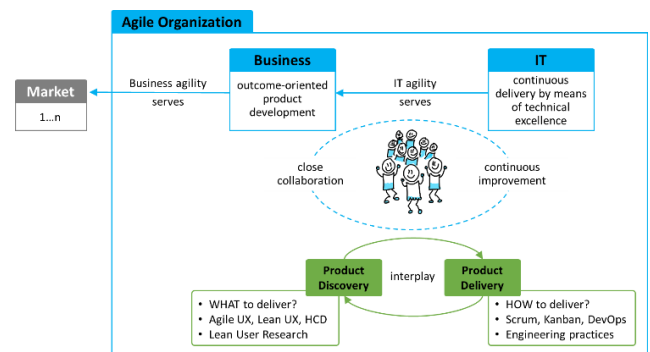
Agile Organization

Market
1...n

Business agility
serves

Business
outcome-oriented product development

IT agility
serves

IT
continuous delivery by means of technical excellence

close collaboration

continuous improvement

Product Discovery

interplay

Product Delivery

• WHAT to deliver?
• Agile UX, Lean UX, HCD
• Lean User Research

• HOW to deliver?
• Scrum, Kanban, DevOps
• Engineering practices